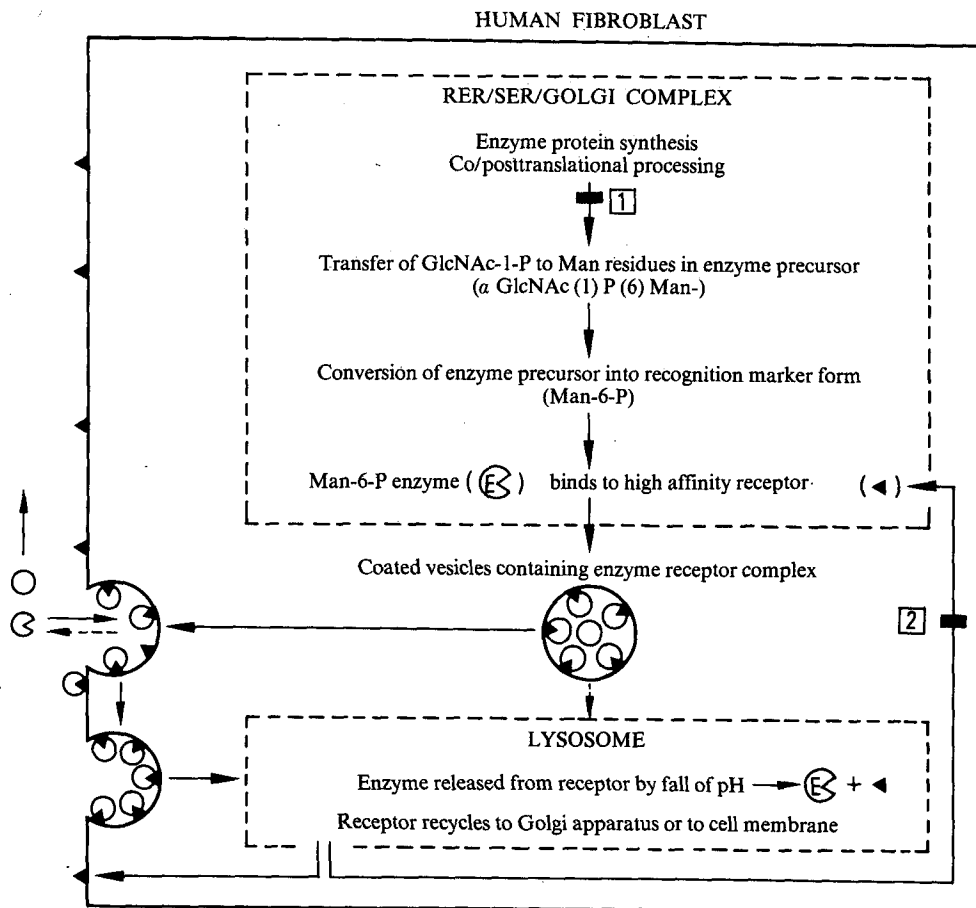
HUMAN FIBROBLAST

RER/SER/GOLGI COMPLEX

Enzyme protein synthesis
Co/posttranslational processing

1

Transfer of GlcNAc-1-P to Man residues in enzyme precursor
($\alpha$ GlcNAc (1) P (6) Man-)

Conversion of enzyme precursor into recognition marker form
(Man-6-P)

Man-6-P enzyme ( E ) binds to high affinity receptor ( ◄ )

Coated vesicles containing enzyme receptor complex

2

LYSOSOME

Enzyme released from receptor by fall of pH → E + ◄

Receptor recycles to Golgi apparatus or to cell membrane